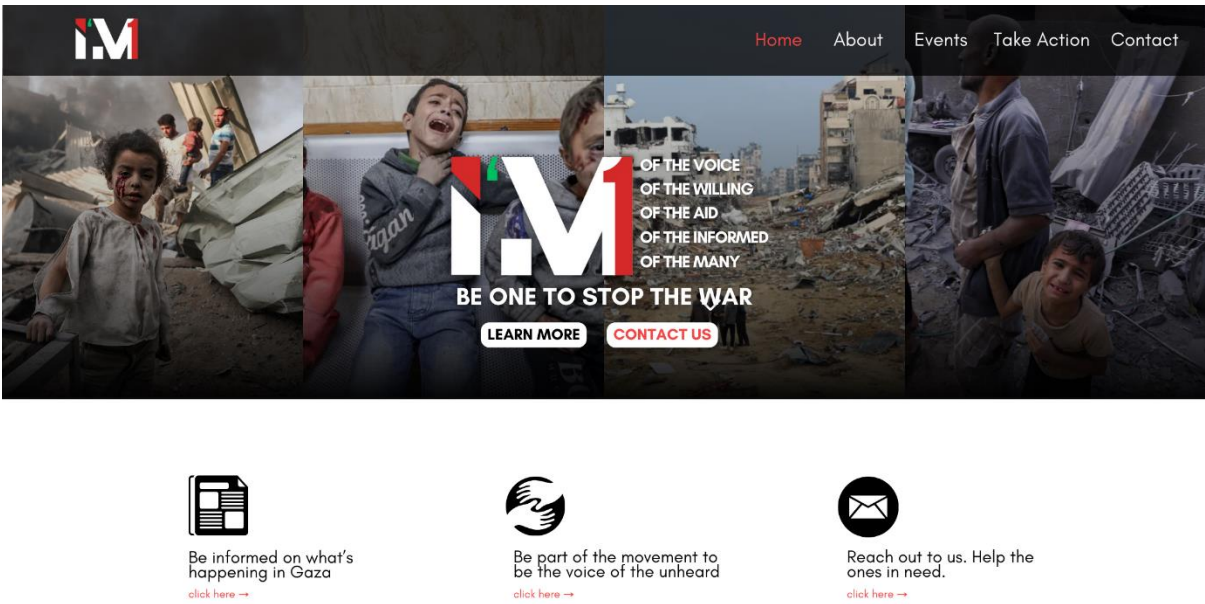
I'M1

Home About Events Take Action Contact

I'M1 OF THE VOICE
OF THE WILLING
OF THE AID
OF THE INFORMED
OF THE MANY

BE ONE TO STOP THE WAR

LEARN MORE CONTACT US

Be informed on what's happening in Gaza
click here →

Be part of the movement to be the voice of the unheard
click here →

Reach out to us. Help the ones in need.
click here →